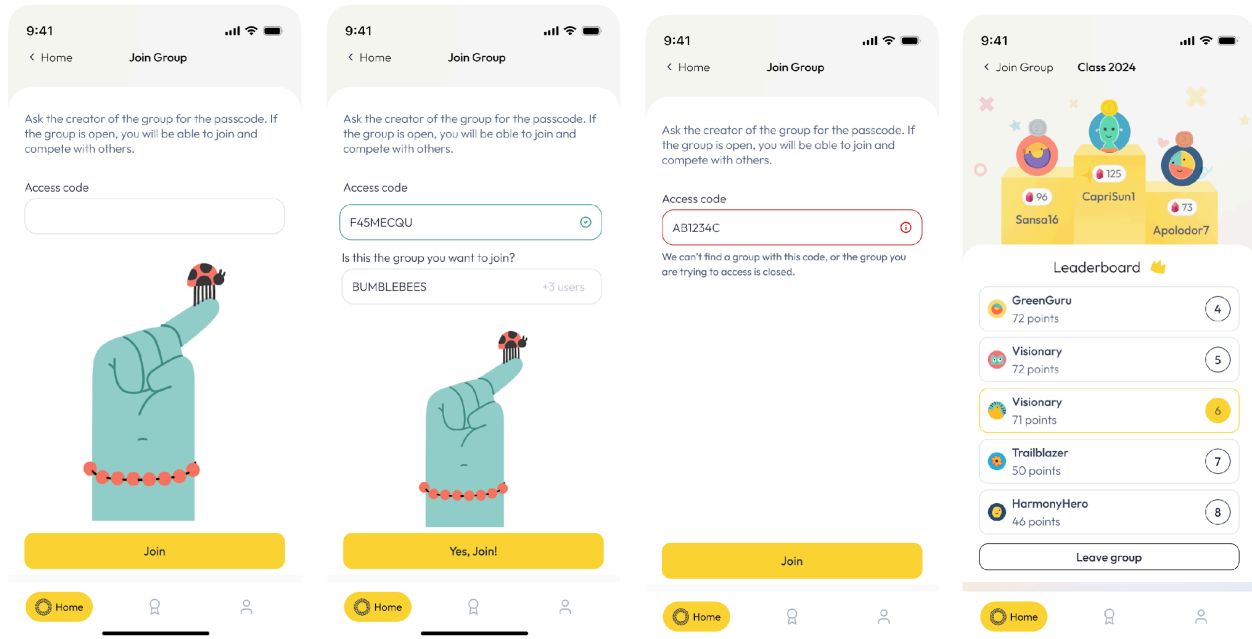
9:41

< Home Join Group

Ask the creator of the group for the passcode. If the group is open, you will be able to join and compete with others.

Access code

Join

Home

9:41

< Home Join Group

Ask the creator of the group for the passcode. If the group is open, you will be able to join and compete with others.

Access code

F45MECQU

Is this the group you want to join?

BUMBLEBEES +3 users

Yes, Join!

Home

9:41

< Home Join Group

Ask the creator of the group for the passcode. If the group is open, you will be able to join and compete with others.

Access code

AB1234C

We can't find a group with this code, or the group you are trying to access is closed.

Join

Home

9:41

< Join Group Class 2024

96 Sansa16

125 CapriSun1

73 Apolodor7

Leaderboard

GreenGuru 72 points 4

Visionary 72 points 5

Visionary 71 points 6

Trailblazer 50 points 7

HarmonyHero 46 points 8

Leave group

Home